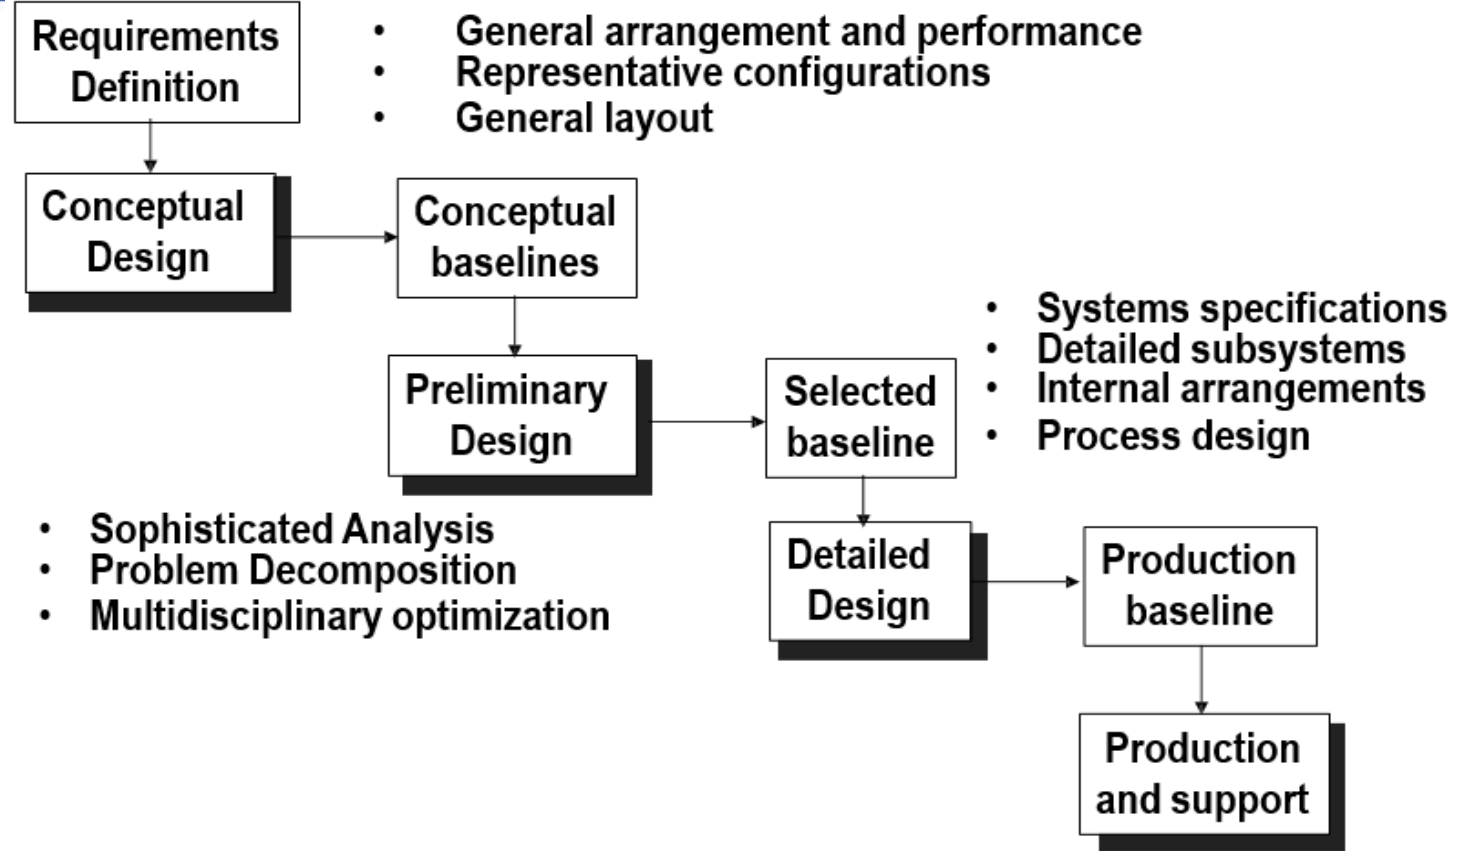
Requirements Definition

- General arrangement and performance
- Representative configurations
- General layout

Conceptual Design

Conceptual baselines

- Systems specifications
- Detailed subsystems
- Internal arrangements
- Process design

Preliminary Design

Selected baseline

- Sophisticated Analysis
- Problem Decomposition
- Multidisciplinary optimization

Detailed Design

Production baseline

Production and support